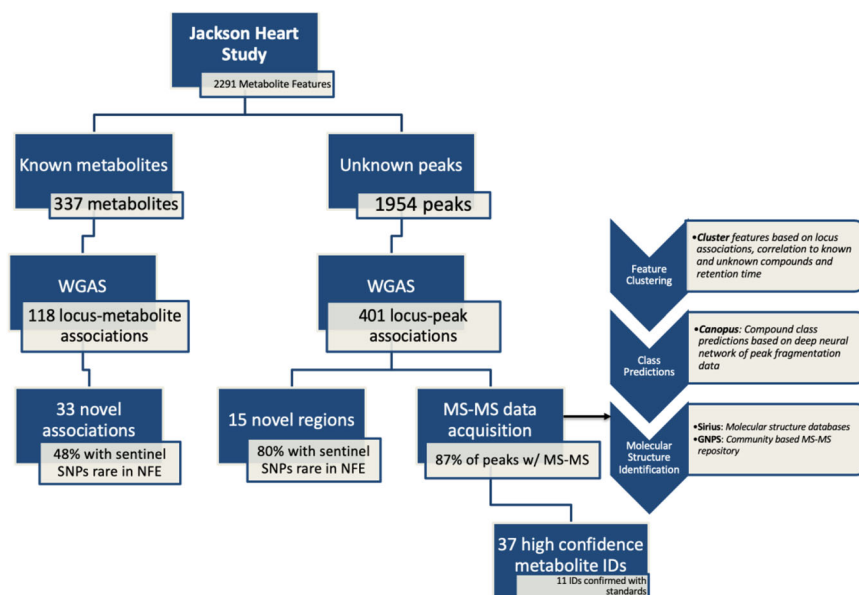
Jackson Heart Study

2291 Metabolite Features

Known metabolites

337 metabolites

Unknown peaks

1954 peaks

WGAS

118 locus-metabolite associations

WGAS

401 locus-peak associations

33 novel associations

48% with sentinel SNPs rare in NFE

15 novel regions

80% with sentinel SNPs rare in NFE

MS-MS data acquisition

87% of peaks w/ MS-MS

37 high confidence metabolite IDs

11 IDs confirmed with standards

Feature Clustering

•*Cluster* features based on locus associations, correlation to known and unknown compounds and retention time

Class Predictions

•*Canopus*: Compound class predictions based on deep neural network of peak fragmentation data

Molecular Structure Identification

•**Sirius**: *Molecular structure databases*
•**GNPS**: *Community based MS-MS repository*